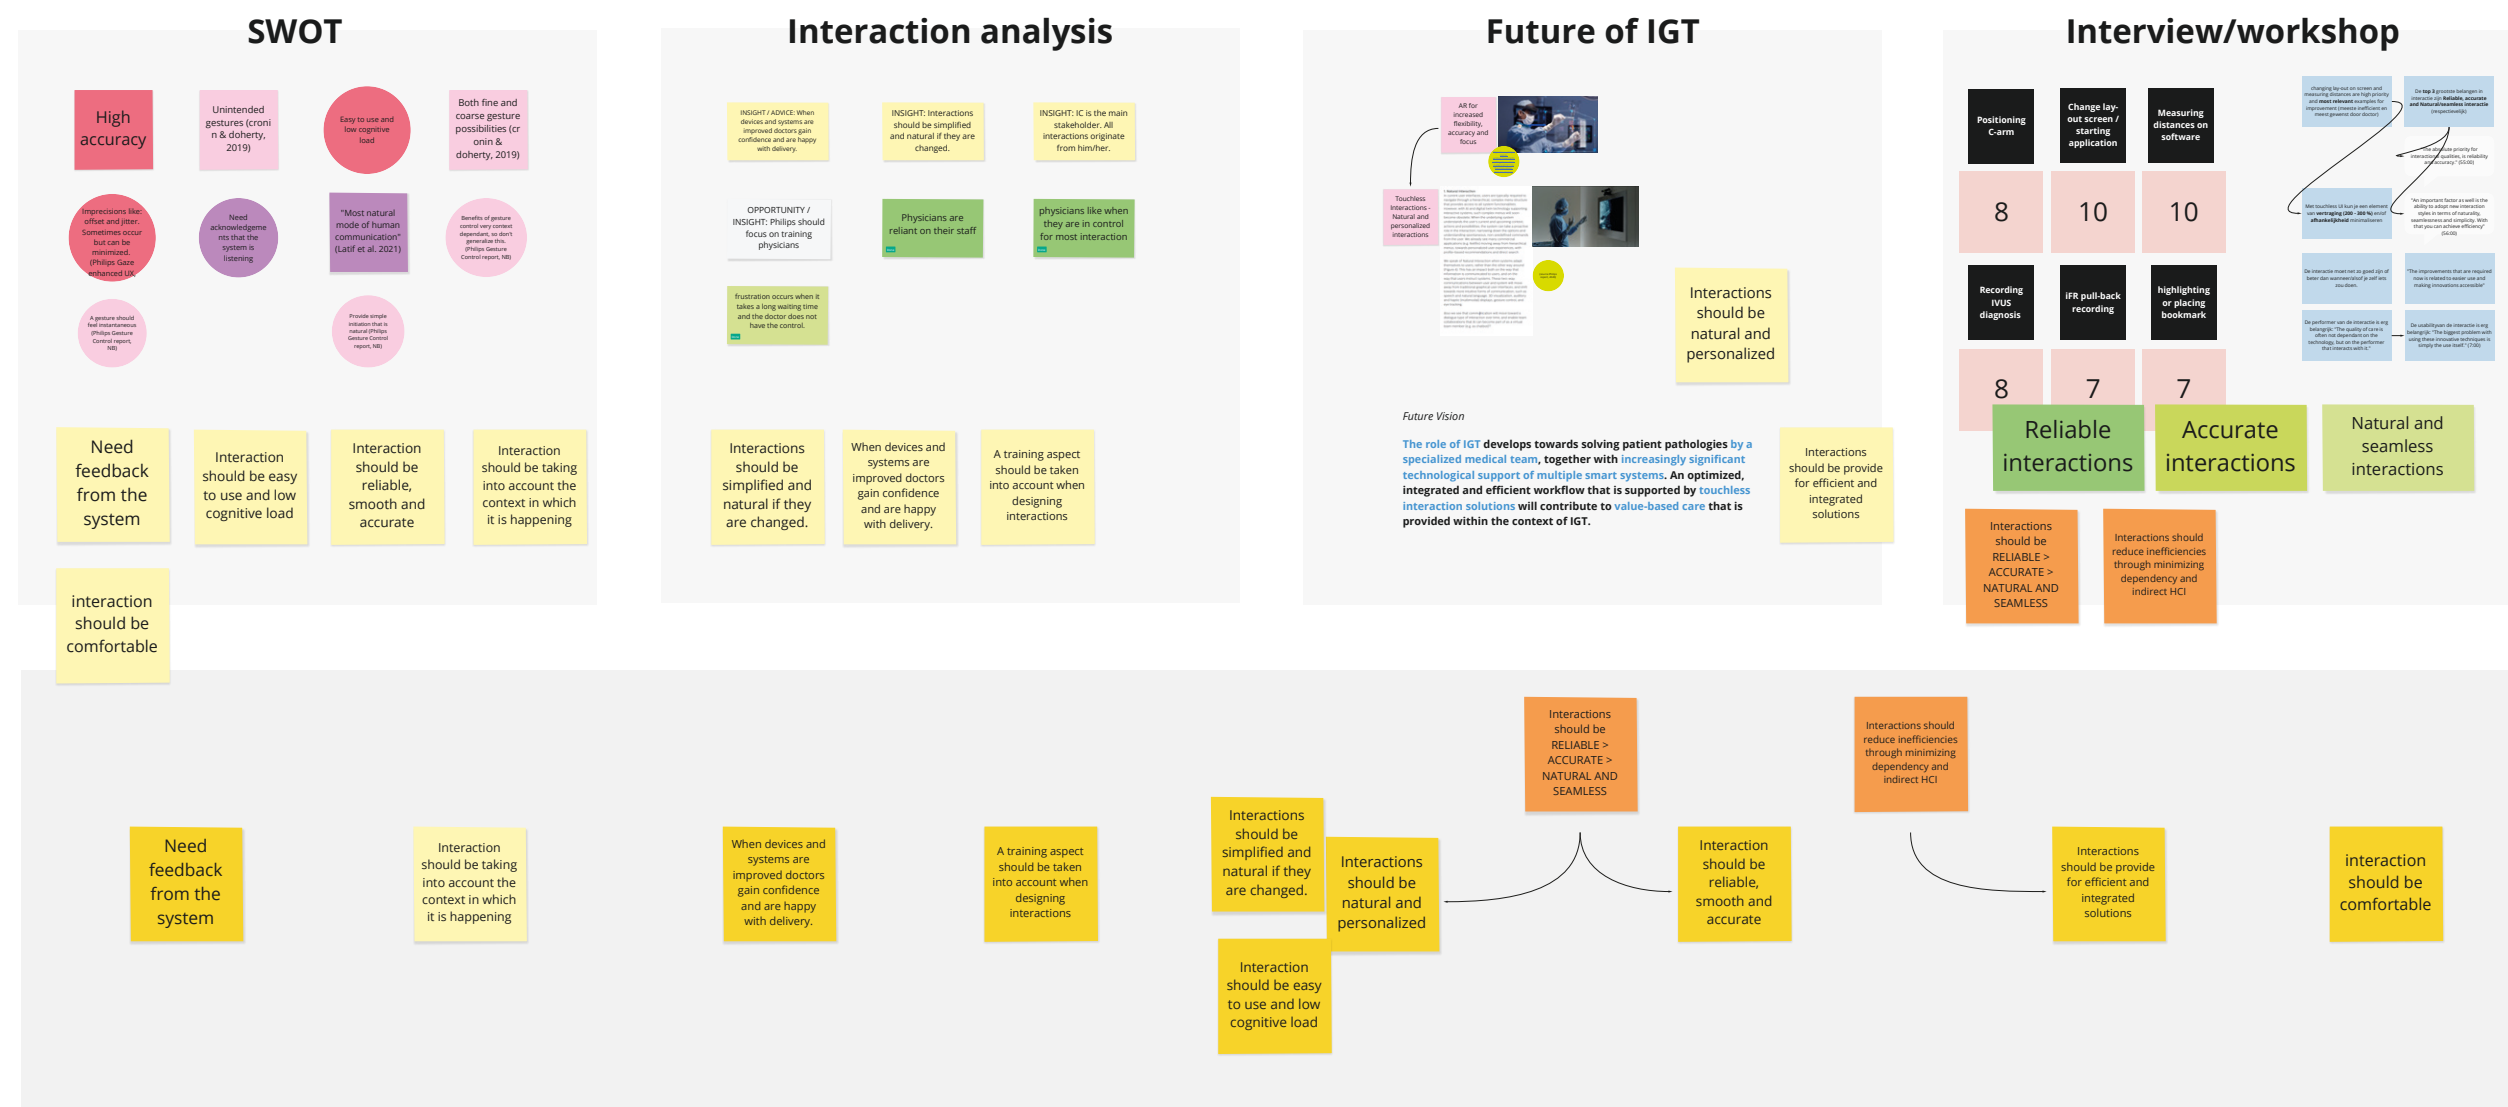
SWOT

High accuracy

Unintended gestures (cronin & doherty, 2019)

Easy to use and low cognitive load

Both fine and coarse gesture possibilities (cronin & doherty, 2019)

Imprecisions like offset and jitter. Sometimes occur but can be minimized. (Philips Gaze enhanced UX

Need acknowledgements that the system is listening

"Most natural mode of human communication" (Latif et al. 2021)

Benefits of gesture control very context dependant, so don't generalize this. (Philips Gesture Control report, NB)

A gesture should feel instantaneous (Philips Gesture Control report, NB)

Provide simple initiation that is natural (Philips Gesture Control report, NB)

Need feedback from the system

Interaction should be easy to use and low cognitive load

Interaction should be reliable, smooth and accurate

Interaction should be taking into account the context in which it is happening

interaction should be comfortable

Interaction analysis

INSIGHT / ADVICE: When devices and systems are improved doctors gain confidence and are happy with delivery.

INSIGHT: Interactions should be simplified and natural if they are changed.

INSIGHT: IC is the main stakeholder. All interactions originate from him/her.

OPPORTUNITY / INSIGHT: Philips should focus on training physicians

Physicians are reliant on their staff

physicians like when they are in control for most interaction

frustration occurs when it takes a long waiting time and the doctor does not have the control.

Interactions should be simplified and natural if they are changed.

When devices and systems are improved doctors gain confidence and are happy with delivery.

A training aspect should be taken into account when designing interactions

Future of IGT

AR for increased flexibility, accuracy and focus

Touchless Interactions - Natural and personalized interactions

Interactions should be natural and personalized

Future Vision

The role of IGT develops towards solving patient pathologies by a specialized medical team, together with increasingly significant technological support of multiple smart systems. An optimized, integrated and efficient workflow that is supported by touchless interaction solutions will contribute to value-based care that is provided within the context of IGT.

Interactions should be provide for efficient and integrated solutions

Interview/workshop

Positioning C-arm

Change lay-out screen / starting application

Measuring distances on software

8

10

10

Recording IVUS diagnosis

iFR pull-back recording

highlighting or placing bookmark

8

7

7

Reliable interactions

Accurate interactions

Natural and seamless interactions

Interactions should be RELIABLE > ACCURATE > NATURAL AND SEAMLESS

Interactions should reduce inefficiencies through minimizing dependency and indirect HCI

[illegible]

Need feedback from the system

Interaction should be taking into account the context in which it is happening

When devices and systems are improved doctors gain confidence and are happy with delivery.

A training aspect should be taken into account when designing interactions

Interactions should be simplified and natural if they are changed.

Interactions should be natural and personalized

Interaction should be easy to use and low cognitive load

Interactions should be RELIABLE > ACCURATE > NATURAL AND SEAMLESS

Interaction should be reliable, smooth and accurate

Interactions should reduce inefficiencies through minimizing dependency and indirect HCI

Interactions should be provide for efficient and integrated solutions

interaction should be comfortable